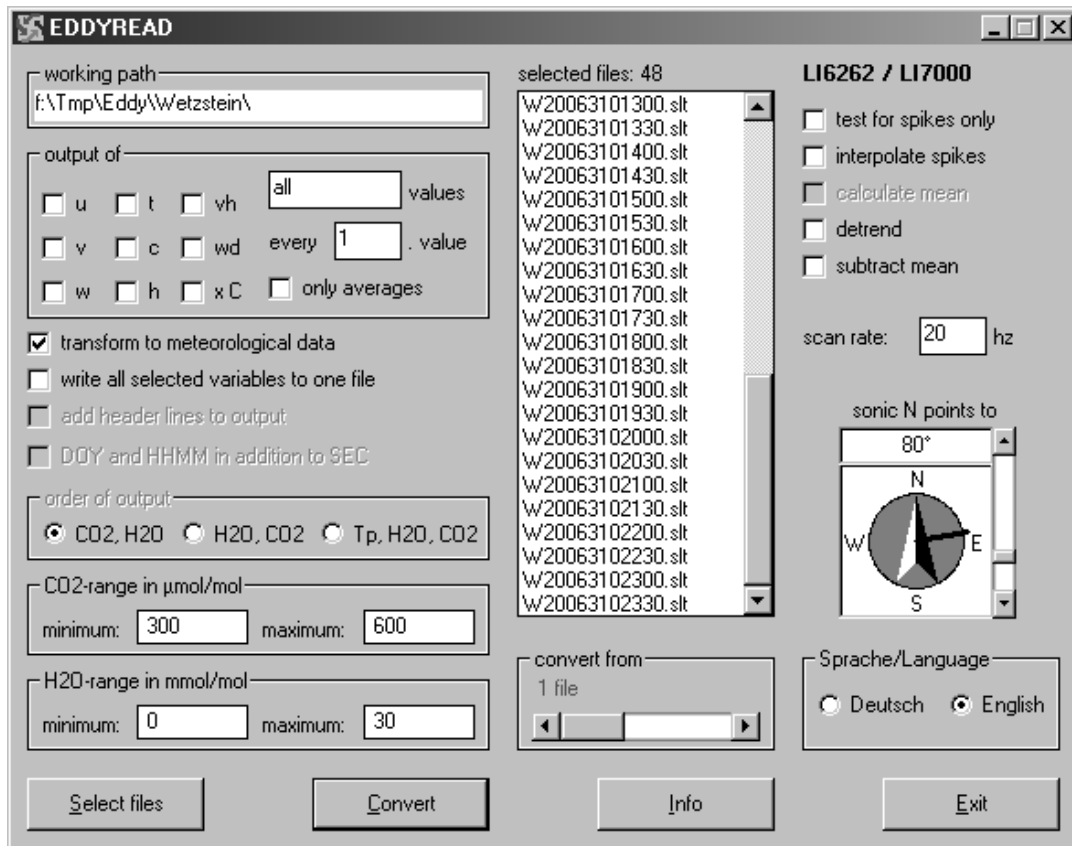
EDDYREAD

working path
f:\Tmp\Eddy\Wetzstein\

output of
u t vh
v c wd
w h x C
all values
every 1 . value
only averages

transform to meteorological data
write all selected variables to one file
add header lines to output
DOY and HHMM in addition to SEC

order of output
CO2, H2O H2O, CO2 Tp, H2O, CO2

CO2-range in µmol/mol
minimum: 300 maximum: 600

H2O-range in mmol/mol
minimum: 0 maximum: 30

selected files: 48
W20063101300.slt
W20063101330.slt
W20063101400.slt
W20063101430.slt
W20063101500.slt
W20063101530.slt
W20063101600.slt
W20063101630.slt
W20063101700.slt
W20063101730.slt
W20063101800.slt
W20063101830.slt
W20063101900.slt
W20063101930.slt
W20063102000.slt
W20063102030.slt
W20063102100.slt
W20063102130.slt
W20063102200.slt
W20063102230.slt
W20063102300.slt
W20063102330.slt

convert from
1 file

LI6262 / LI7000
test for spikes only
interpolate spikes
calculate mean
detrend
subtract mean

scan rate: 20 hz

sonic N points to
80°
N
W E
S

Sprache/Language
Deutsch English

Select files Convert Info Exit